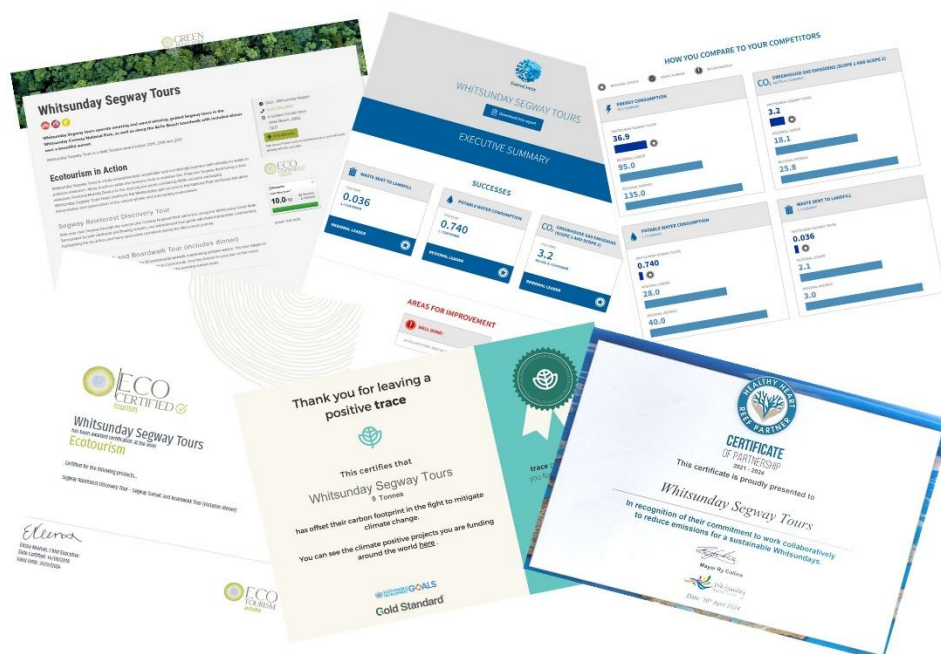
GREEN

Whitsunday Segway Tours

Ecotourism in Action

Segway Rainforest Discovery Tour

and Boardwalk Tour (includes dinner)

ECO

10.0

WHITSUNDAY SEGWAY TOURS

EXECUTIVE SUMMARY

SUCCESSES

WASTE SENT TO LANDFILL

0.036

REGIONAL LEADER

POTABLE WATER CONSUMPTION

0.740

REGIONAL LEADER

GREENHOUSE GAS EMISSIONS (SCOPE 1 AND SCOPE 2)

3.2

REGIONAL LEADER

AREAS FOR IMPROVEMENT

WELL DONE!

HOW YOU COMPARE TO YOUR COMPETITORS

ENERGY CONSUMPTION

36.9

95.0

135.0

GREENHOUSE GAS EMISSIONS (SCOPE 1 AND SCOPE 2)

3.2

18.1

25.8

POTABLE WATER CONSUMPTION

0.740

28.0

40.0

WASTE SENT TO LANDFILL

0.036

2.1

3.0

ECO CERTIFIED tourism

Whitsunday Segway Tours

Ecotourism

Segway Rainforest Discovery Tour - Segway Sunset and Boardwalk Tour (includes dinner)

Elissa Keenan, Chief Executive

ECO TOURISM

Thank you for leaving a positive trace

This certifies that

Whitsunday Segway Tours

9 Tonnes

has offset their carbon footprint in the fight to mitigate climate change.

You can see the climate positive projects you are funding around the world here.

GOALS

Gold Standard

trace

HEALTHY HEART REEF PARTNER

CERTIFICATE OF PARTNERSHIP

2023 - 2024

This certificate is proudly presented to

Whitsunday Segway Tours

In recognition of their commitment to work collaboratively to reduce emissions for a sustainable Whitsundays.

Mayor Ry Collins

Whitsunday

Date: 16th April 2024